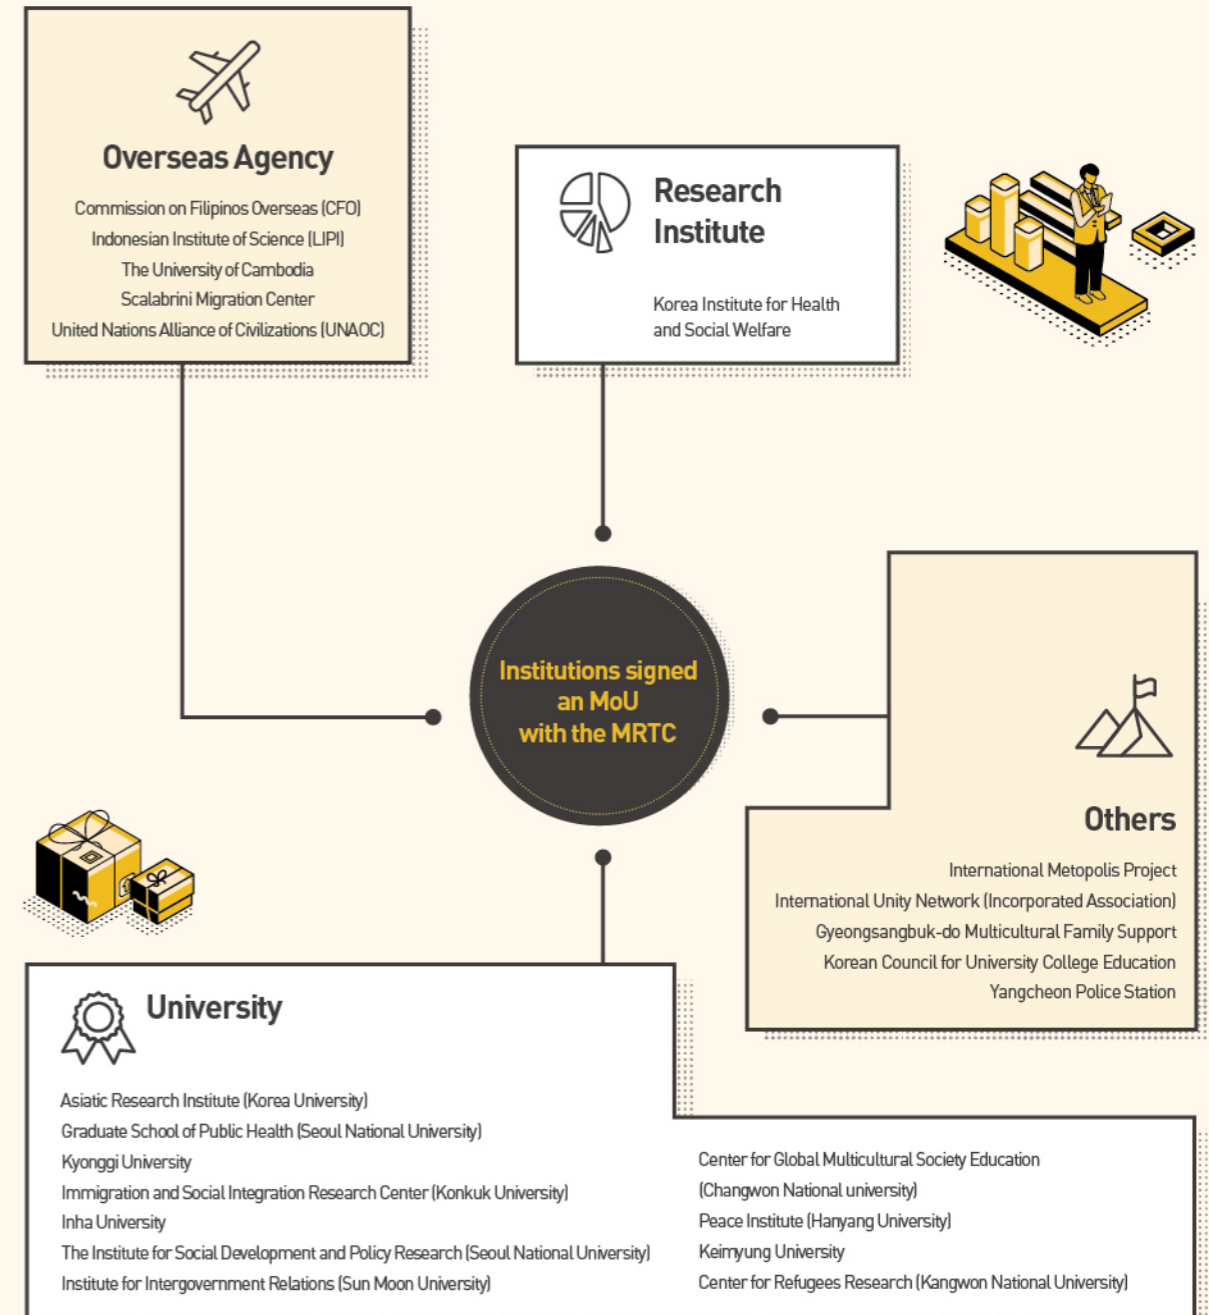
Overseas Agency

Commission on Filipinos Overseas (CFO)
Indonesian Institute of Science (LIPI)
The University of Cambodia
Scalabrini Migration Center
United Nations Alliance of Civilizations (UNAOC)

Research Institute

Korea Institute for Health and Social Welfare

Institutions signed an MoU with the MRTC

Others

International Metopolis Project
International Unity Network (Incorporated Association)
Gyeongsangbuk-do Multicultural Family Support
Korean Council for University College Education
Yangcheon Police Station

University

Asiatic Research Institute (Korea University)
Graduate School of Public Health (Seoul National University)
Kyonggi University
Immigration and Social Integration Research Center (Konkuk University)
Inha University
The Institute for Social Development and Policy Research (Seoul National University)
Institute for Intergovernment Relations (Sun Moon University)

Center for Global Multicultural Society Education (Changwon National university)
Peace Institute (Hanyang University)
Keimyung University
Center for Refugees Research (Kangwon National University)